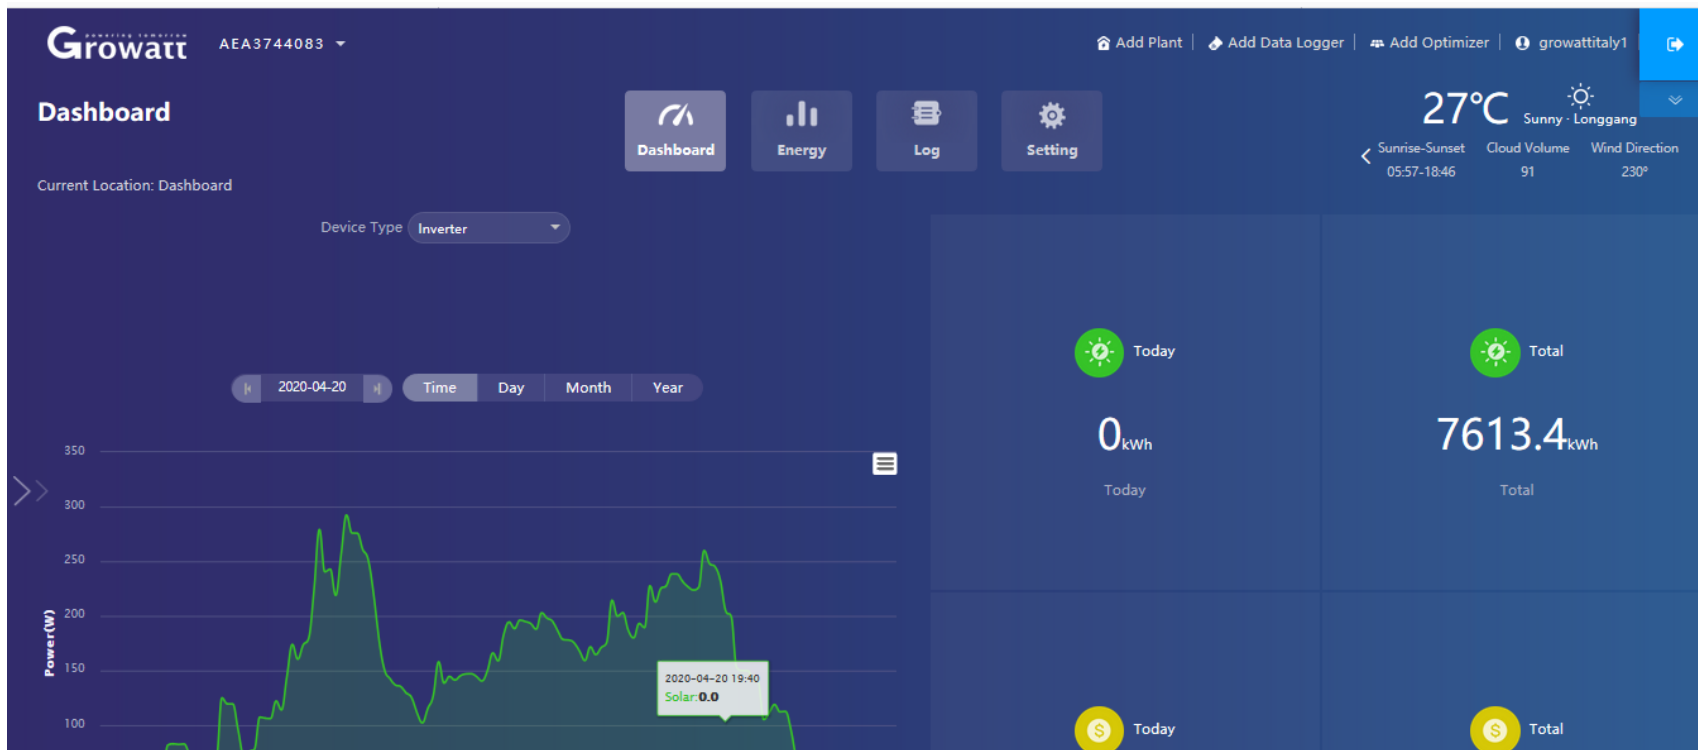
Growatt powering tomorrow

AEA3744083

Add Plant | Add Data Logger | Add Optimizer | growattitaly1

Dashboard

Dashboard Energy Log Setting

27°C Sunny · Longgang

Sunrise-Sunset 05:57-18:46 Cloud Volume 91 Wind Direction 230°

Current Location: Dashboard

Device Type Inverter

2020-04-20 Time Day Month Year

350
300
250
200
150
100

Power(W)

2020-04-20 19:40
Solar: 0.0

Today

0kWh

Today

Total

7613.4kWh

Total

Today

Total